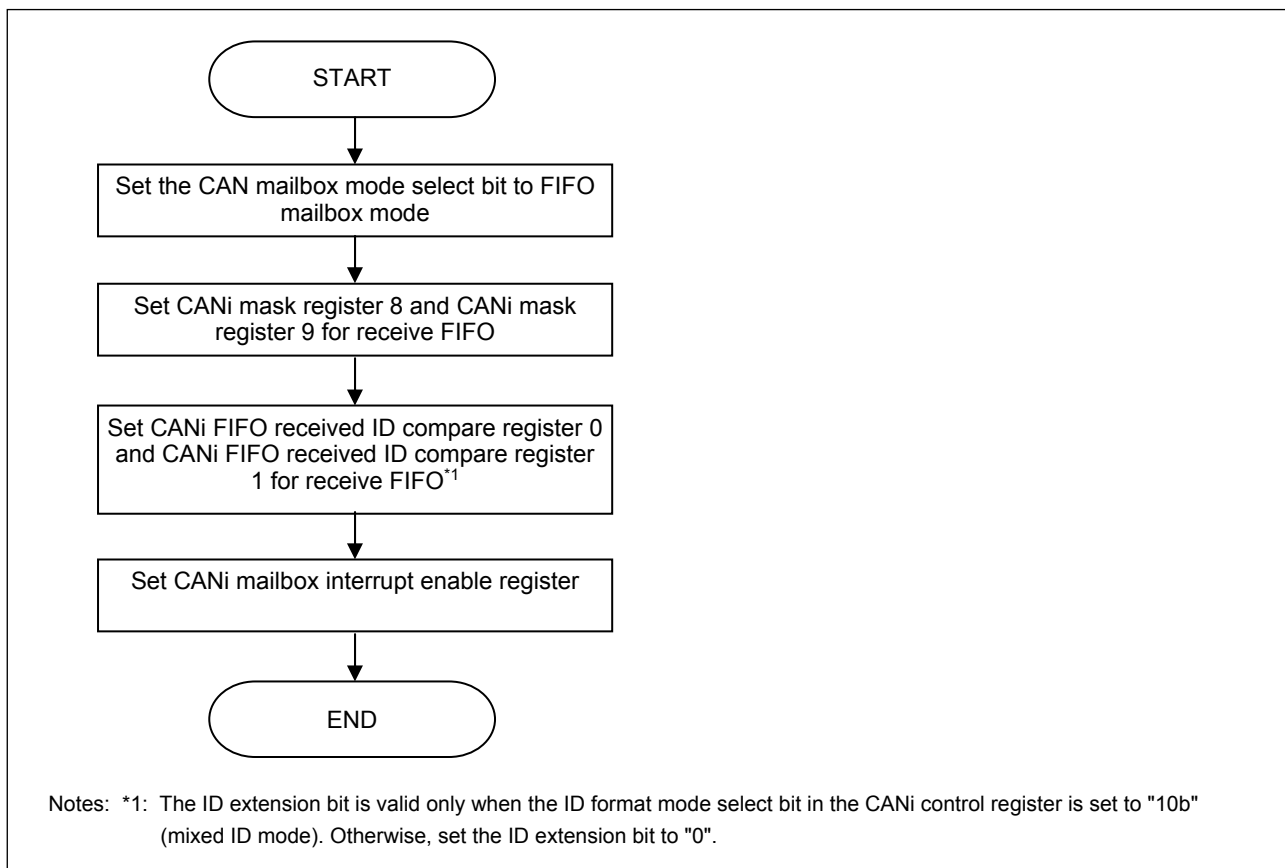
START

Set the CAN mailbox mode select bit to FIFO mailbox mode

Set CANi mask register 8 and CANi mask register 9 for receive FIFO

Set CANi FIFO received ID compare register 0 and CANi FIFO received ID compare register 1 for receive FIFO$^{*1}$

Set CANi mailbox interrupt enable register

END

Notes: *1: The ID extension bit is valid only when the ID format mode select bit in the CANi control register is set to "10b" (mixed ID mode). Otherwise, set the ID extension bit to "0".